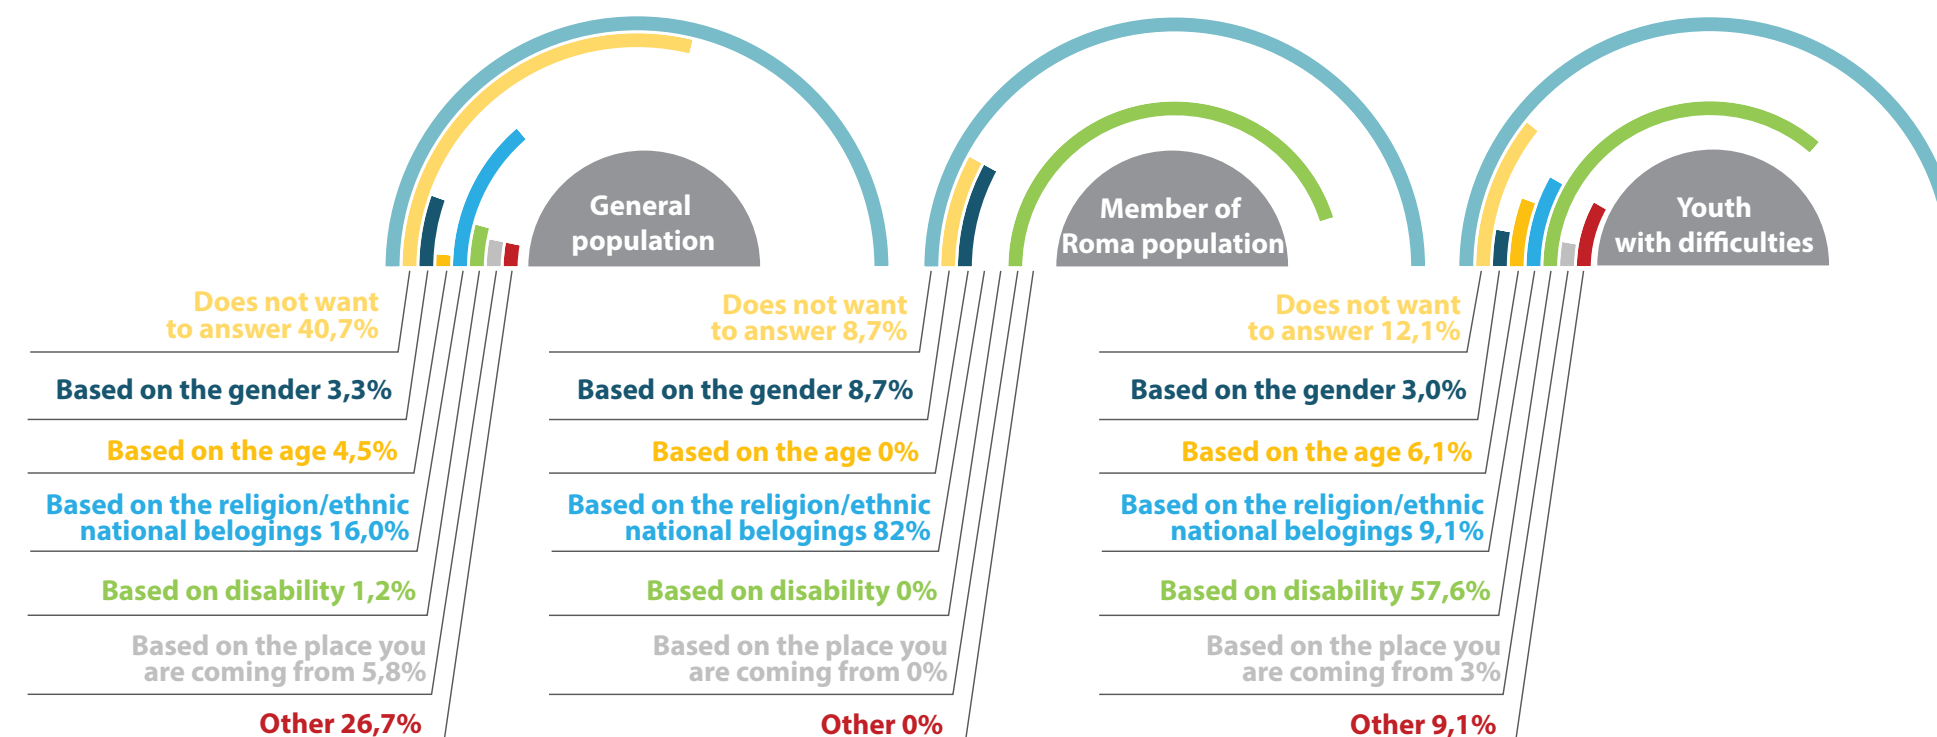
General population

Does not want to answer 40,7%

Based on the gender 3,3%

Based on the age 4,5%

Based on the religion/ethnic national belogings 16,0%

Based on disability 1,2%

Based on the place you are coming from 5,8%

Other 26,7%

Member of Roma population

Does not want to answer 8,7%

Based on the gender 8,7%

Based on the age 0%

Based on the religion/ethnic national belogings 82%

Based on disability 0%

Based on the place you are coming from 0%

Other 0%

Youth with difficulties

Does not want to answer 12,1%

Based on the gender 3,0%

Based on the age 6,1%

Based on the religion/ethnic national belogings 9,1%

Based on disability 57,6%

Based on the place you are coming from 3%

Other 9,1%